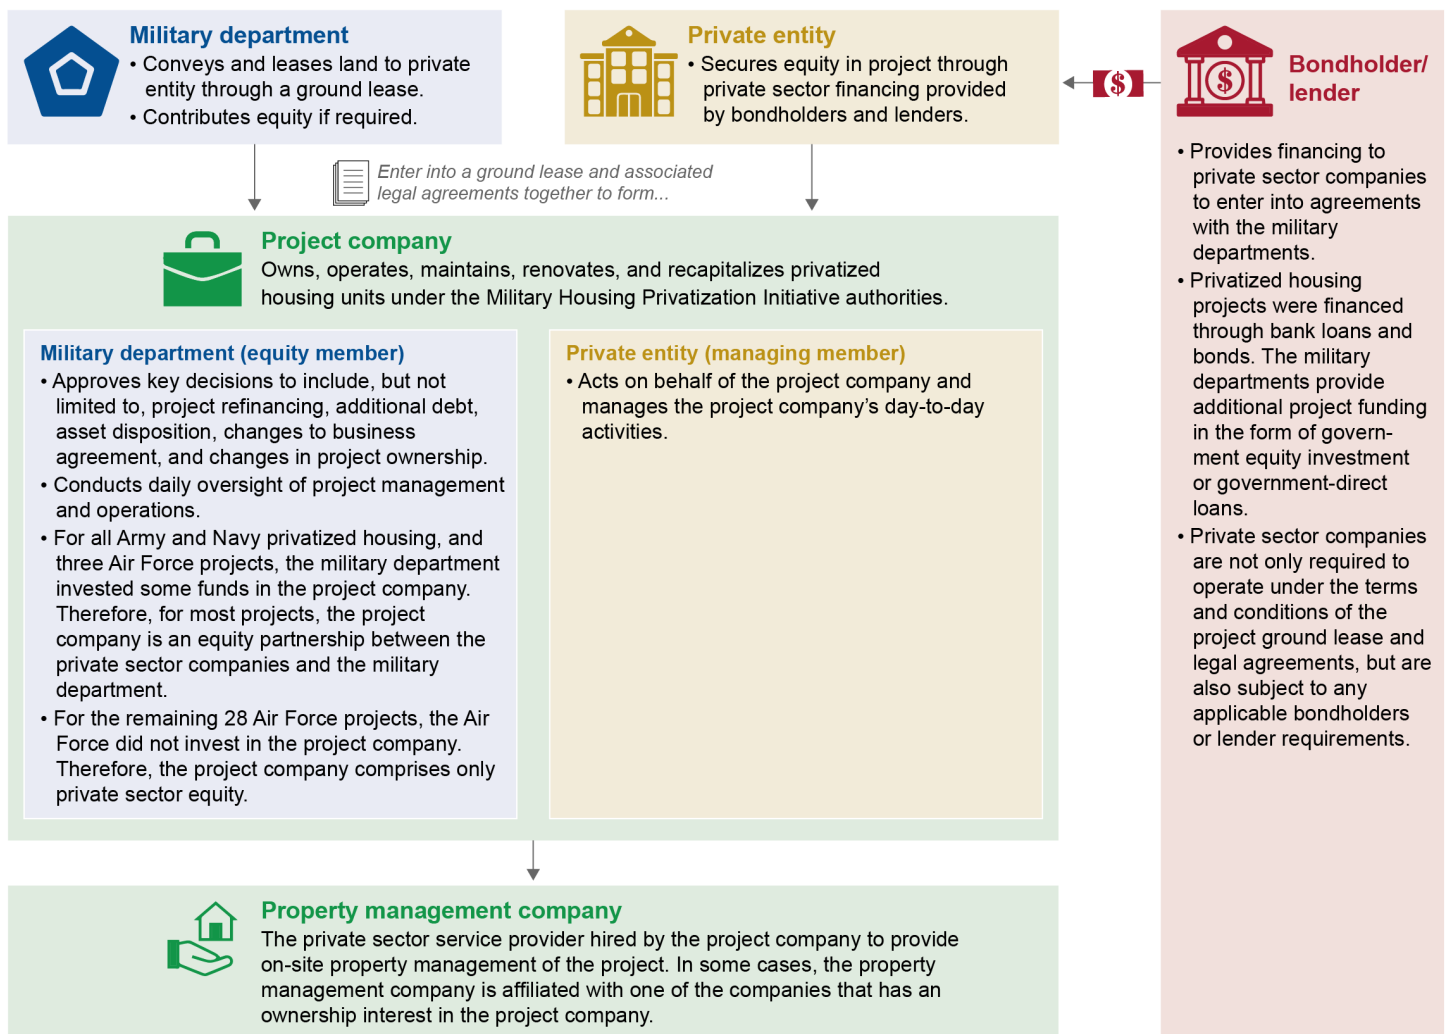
Military department
• Conveys and leases land to private entity through a ground lease.
• Contributes equity if required.

Private entity
• Secures equity in project through private sector financing provided by bondholders and lenders.

$

Bondholder/ lender

• Provides financing to private sector companies to enter into agreements with the military departments.
• Privatized housing projects were financed through bank loans and bonds. The military departments provide additional project funding in the form of government equity investment or government-direct loans.
• Private sector companies are not only required to operate under the terms and conditions of the project ground lease and legal agreements, but are also subject to any applicable bondholders or lender requirements.

Enter into a ground lease and associated legal agreements together to form...

Project company
Owns, operates, maintains, renovates, and recapitalizes privatized housing units under the Military Housing Privatization Initiative authorities.

Military department (equity member)
• Approves key decisions to include, but not limited to, project refinancing, additional debt, asset disposition, changes to business agreement, and changes in project ownership.
• Conducts daily oversight of project management and operations.
• For all Army and Navy privatized housing, and three Air Force projects, the military department invested some funds in the project company. Therefore, for most projects, the project company is an equity partnership between the private sector companies and the military department.
• For the remaining 28 Air Force projects, the Air Force did not invest in the project company. Therefore, the project company comprises only private sector equity.

Private entity (managing member)
• Acts on behalf of the project company and manages the project company's day-to-day activities.

Property management company
The private sector service provider hired by the project company to provide on-site property management of the project. In some cases, the property management company is affiliated with one of the companies that has an ownership interest in the project company.